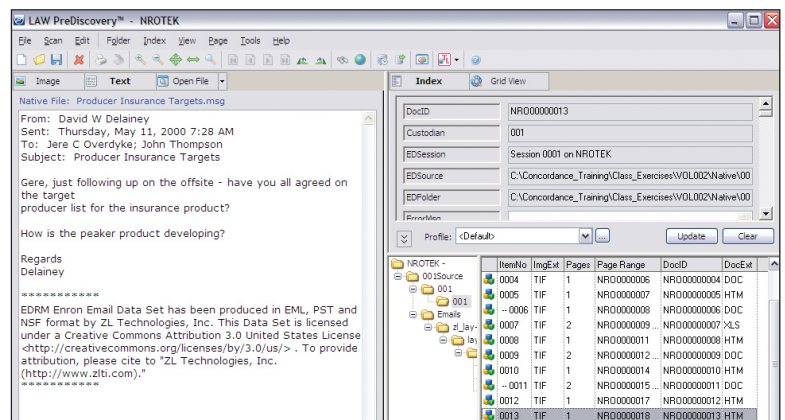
LAW PreDiscovery™ - NROTEK

File Scan Edit Folder Index View Page Tools Help

Image Text Open File

Index Grid View

Native File: Producer Insurance Targets.msg

From: David W Delainey
Sent: Thursday, May 11, 2000 7:28 AM
To: Jere C Overdyke; John Thompson
Subject: Producer Insurance Targets

Gere, just following up on the offsite - have you all agreed on the target producer list for the insurance product?

How is the peaker product developing?

Regards
Delainey

***********

EDRM Enron Email Data Set has been produced in EML, PST and NSF format by ZL Technologies, Inc. This Data Set is licensed under a Creative Commons Attribution 3.0 United States License <http://creativecommons.org/licenses/by/3.0/us/> . To provide attribution, please cite to "ZL Technologies, Inc. (http://www.zlti.com)."
***********

| DocID | NRO00000013 |
|---|---|
| Custodian | 001 |
| EDSession | Session 0001 on NROTEK |
| EDSource | C:\Concordance_Training\Class_Exercises\VOL002\Native\00 |
| EDFolder | C:\Concordance_Training\Class_Exercises\VOL002\Native\00 |
| ErrorMsg | |

Profile: <Default> Update Clear

NROTEK -
001Source
001
001
Emails
zl_lay-
lay
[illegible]

| ItemNo | ImgExt | Pages | Page Range | DocID | DocExt |
|---|---|---|---|---|---|
| 0004 | TIF | 1 | NRO0000006 | NRO00000004 | DOC |
| 0005 | TIF | 1 | NRO0000007 | NRO00000005 | HTM |
| -- 0006 | TIF | 1 | NRO0000008 | NRO00000006 | DOC |
| 0007 | TIF | 2 | NRO0000009 ... | NRO00000007 | XLS |
| 0008 | TIF | 1 | NRO0000011 | NRO00000008 | HTM |
| 0009 | TIF | 2 | NRO0000012 ... | NRO00000009 | DOC |
| 0010 | TIF | 1 | NRO0000014 | NRO00000010 | HTM |
| -- 0011 | TIF | 2 | NRO0000015 ... | NRO00000011 | DOC |
| 0012 | TIF | 1 | NRO0000017 | NRO00000012 | HTM |
| 0013 | TIF | 1 | NRO0000018 | NRO00000013 | HTM |